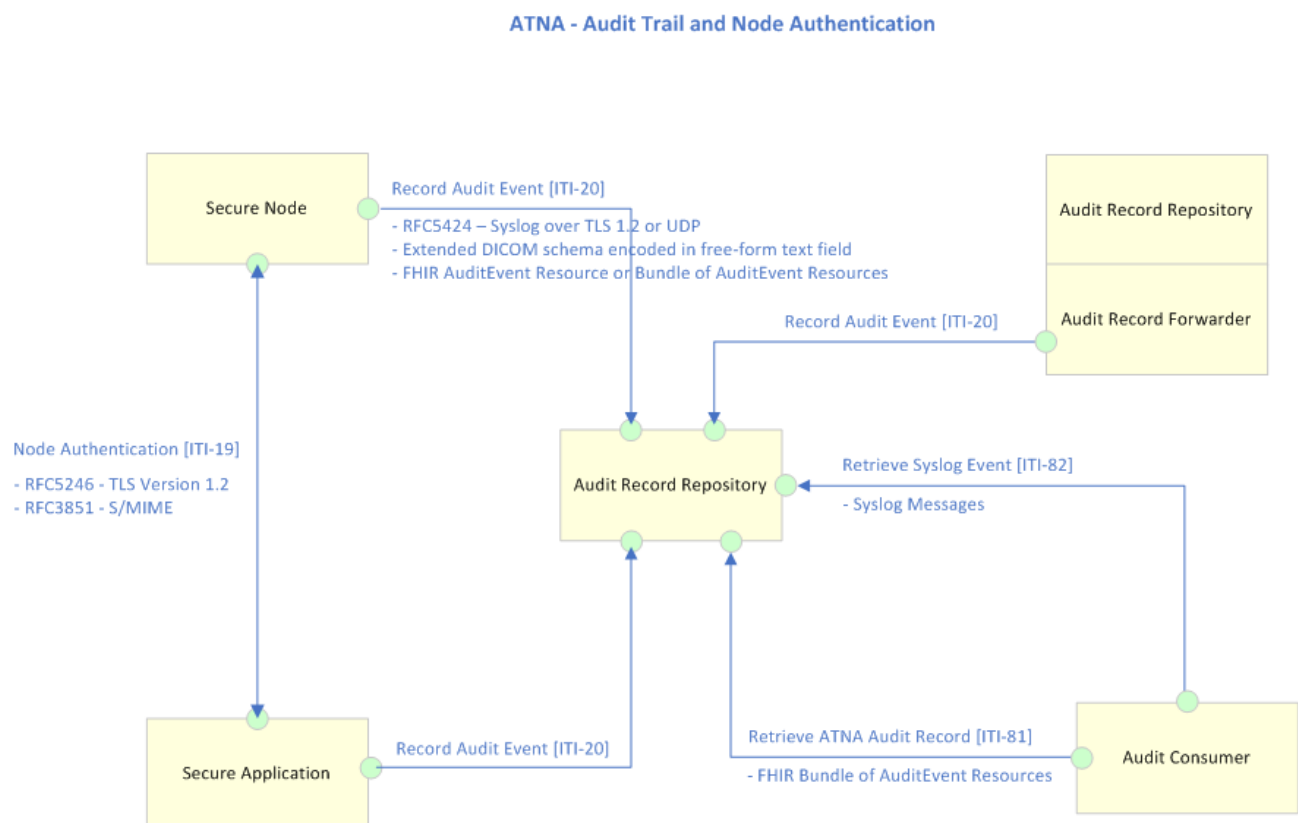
ATNA - Audit Trail and Node Authentication

Secure Node

Record Audit Event [ITI-20]

- RFC5424 – Syslog over TLS 1.2 or UDP
- Extended DICOM schema encoded in free-form text field
- FHIR AuditEvent Resource or Bundle of AuditEvent Resources

Audit Record Repository

Audit Record Forwarder

Record Audit Event [ITI-20]

Node Authentication [ITI-19]

- RFC5246 - TLS Version 1.2
- RFC3851 - S/MIME

Audit Record Repository

Retrieve Syslog Event [ITI-82]

- Syslog Messages

Secure Application

Record Audit Event [ITI-20]

Retrieve ATNA Audit Record [ITI-81]

- FHIR Bundle of AuditEvent Resources

Audit Consumer